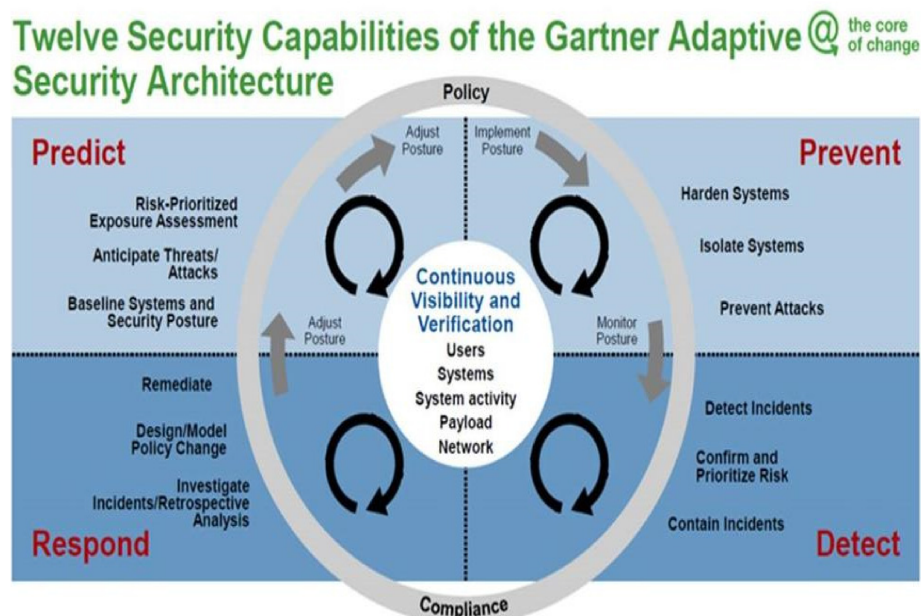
Twelve Security Capabilities of the Gartner Adaptive Security Architecture

@ the core of change

Policy

Predict

Risk-Prioritized Exposure Assessment

Anticipate Threats/ Attacks

Baseline Systems and Security Posture

Adjust Posture

Implement Posture

Prevent

Harden Systems

Isolate Systems

Prevent Attacks

Adjust Posture

Continuous Visibility and Verification

Users

Systems

System activity

Payload

Network

Monitor Posture

Remediate

Design/Model Policy Change

Investigate Incidents/Retrospective Analysis

Respond

Detect Incidents

Confirm and Prioritize Risk

Contain Incidents

Detect

Compliance